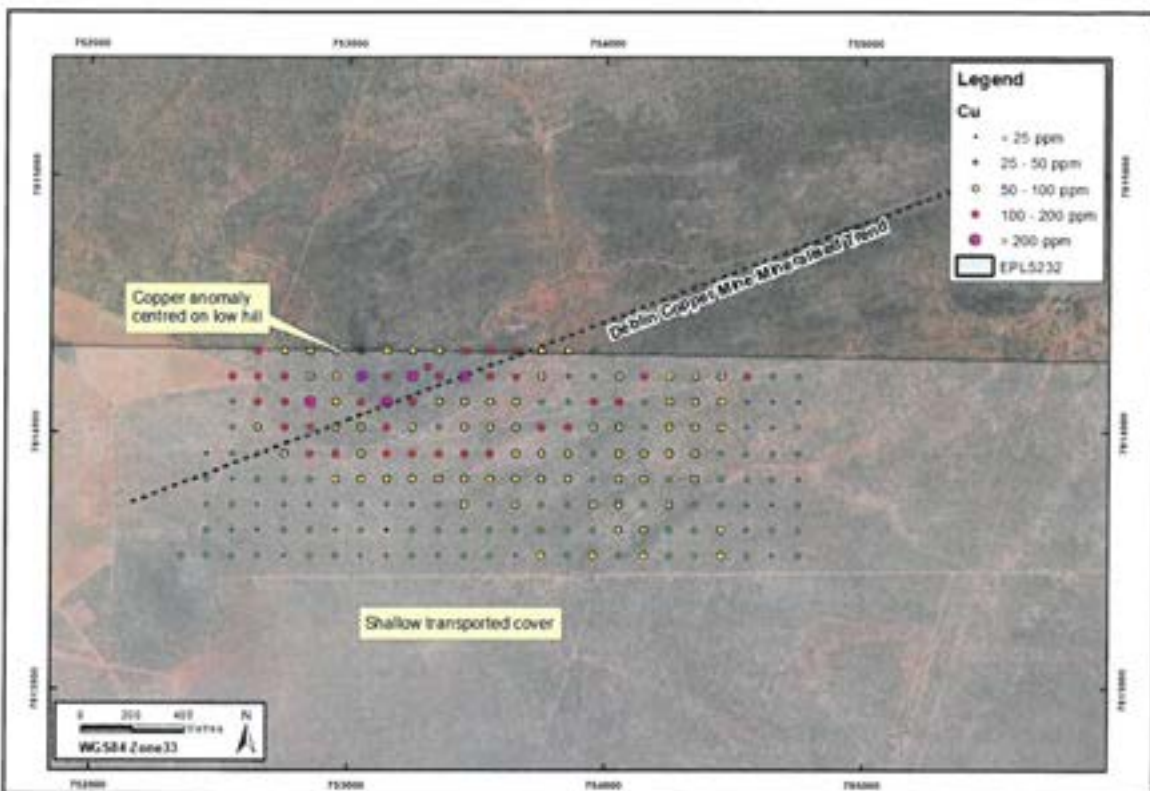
752000
753000
754000
755000

Legend
Cu
< 25 ppm
25 - 50 ppm
50 - 100 ppm
100 - 200 ppm
> 200 ppm
EPL5232

7814000

Copper anomaly centred on low hill

Deblin Copper Mine Mineralised Trend

Shallow transported cover

7813000

0 200 400
Metres
WGS84 Zone33
N

752000
753000
754000
755000